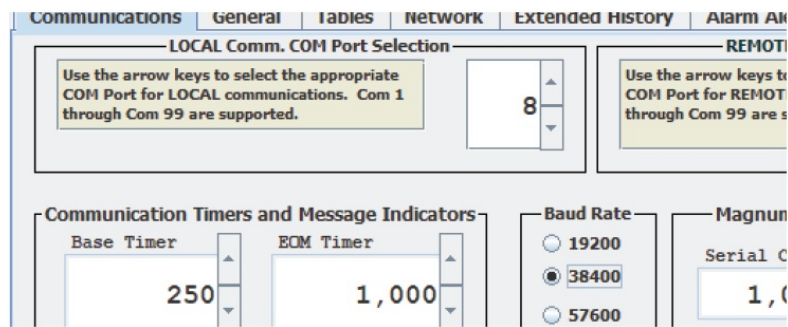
Communications | General | Tables | Network | Extended History | Alarm Al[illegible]

LOCAL Comm. COM Port Selection

Use the arrow keys to select the appropriate COM Port for LOCAL communications. Com 1 through Com 99 are supported.

8

REMOT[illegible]

Use the arrow keys t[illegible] COM Port for REMOT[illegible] through Com 99 are s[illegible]

Communication Timers and Message Indicators

Base Timer

250

EOM Timer

1,000

Baud Rate

19200

38400

57600

Magnum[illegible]

Serial C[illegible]

1,0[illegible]